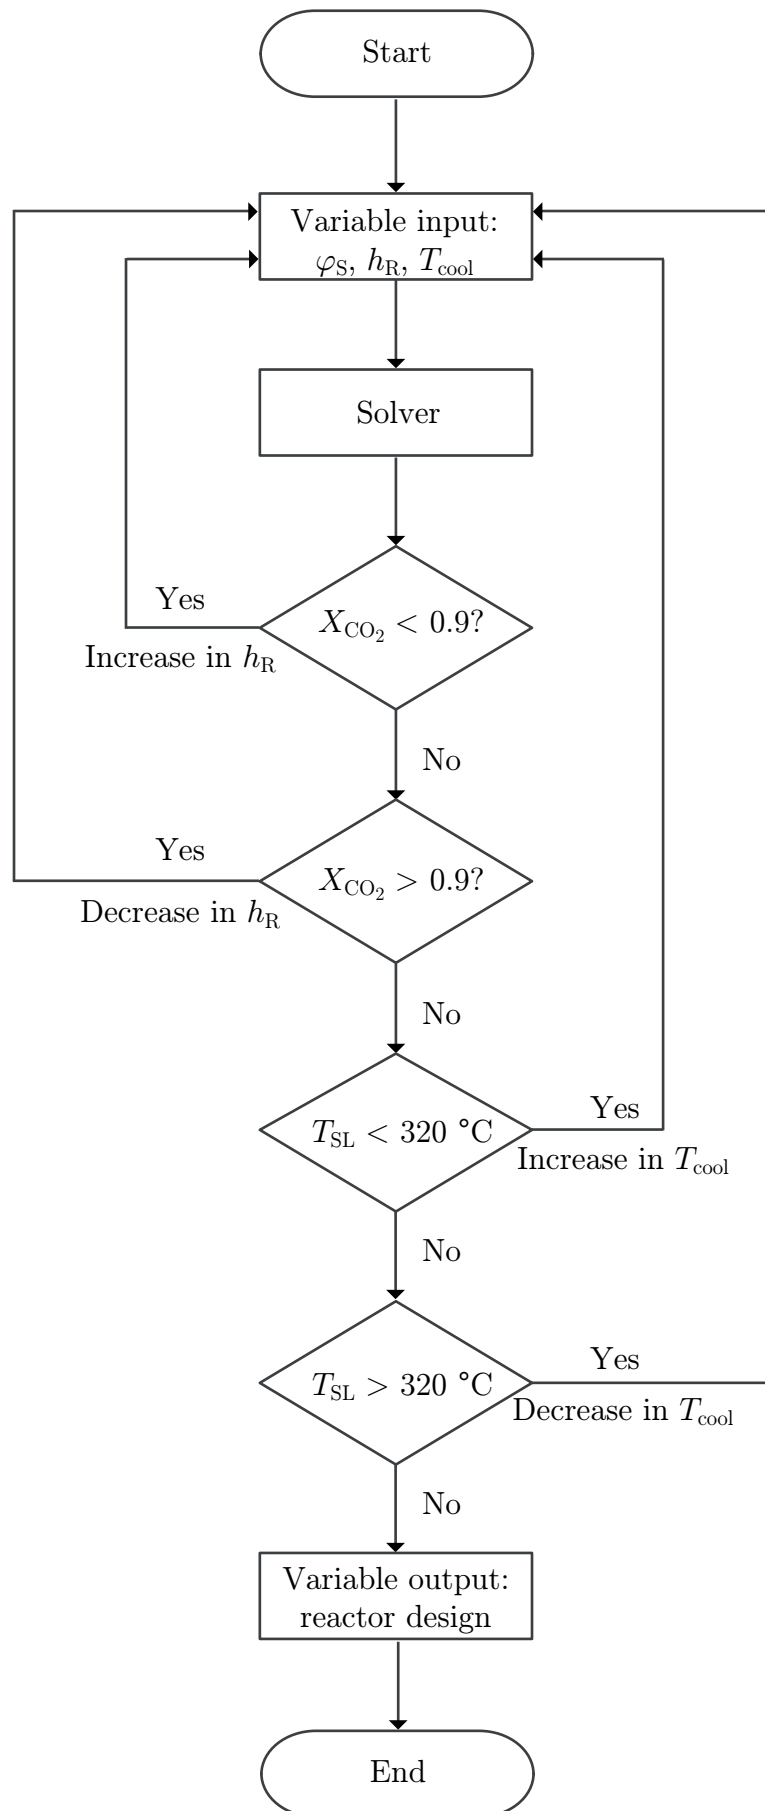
Start

Variable input: $\varphi_{\mathrm{S}}$, $h_{\mathrm{R}}$, $T_{\mathrm{cool}}$

Solver

Yes

$X_{\mathrm{CO_2}} < 0.9$?

Increase in $h_{\mathrm{R}}$

No

Yes

$X_{\mathrm{CO_2}} > 0.9$?

Decrease in $h_{\mathrm{R}}$

No

$T_{\mathrm{SL}} < 320$ °C

Yes

Increase in $T_{\mathrm{cool}}$

No

$T_{\mathrm{SL}} > 320$ °C

Yes

Decrease in $T_{\mathrm{cool}}$

No

Variable output: reactor design

End